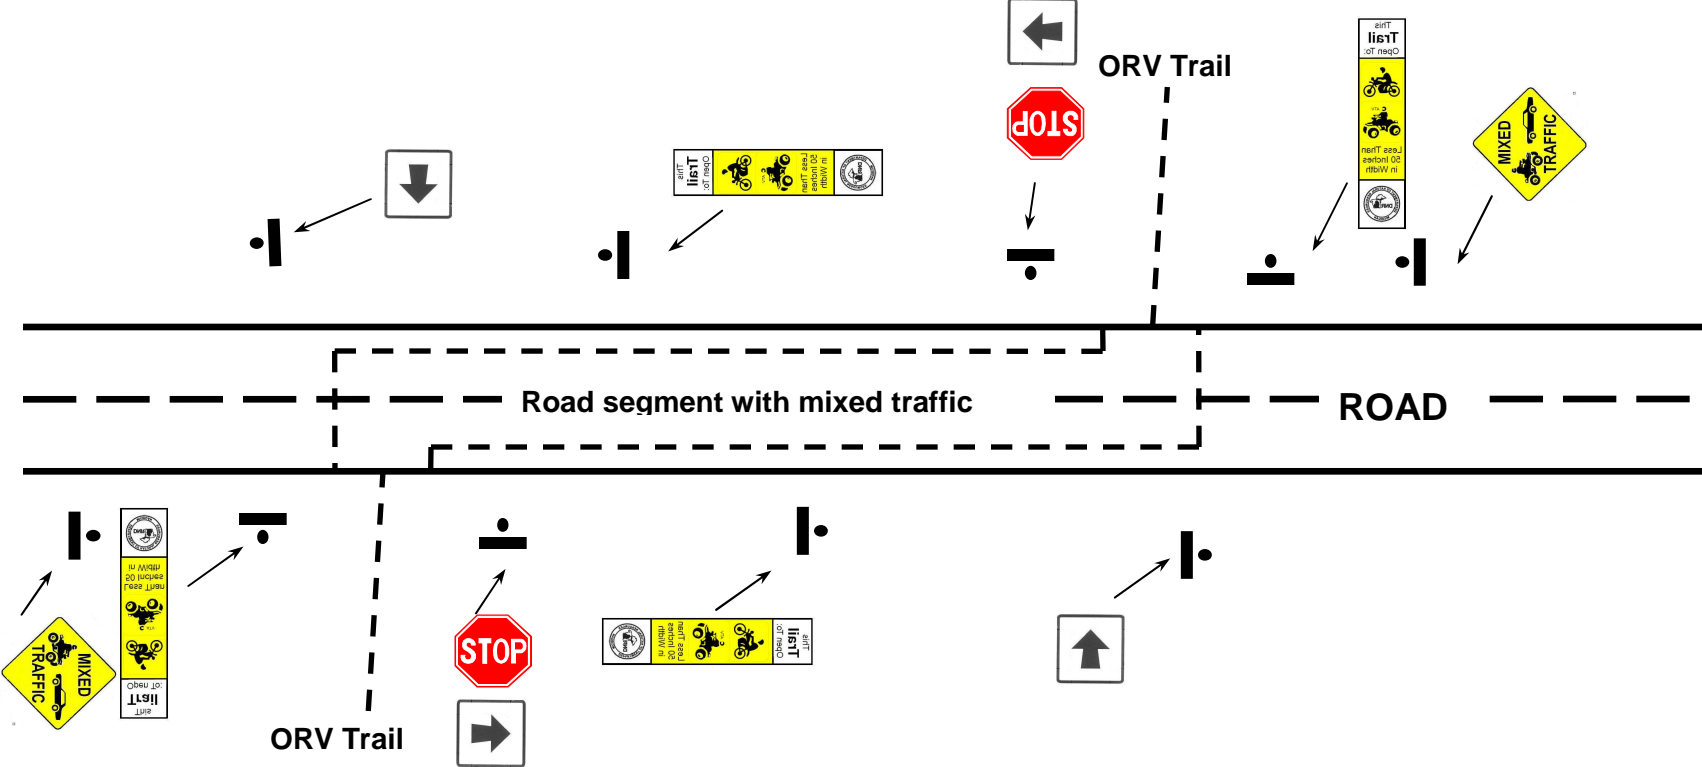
ORV Trail

STOP

This Trail Open To:

Less Than 50 Inches in Width

MIXED TRAFFIC

This Trail Open To:

Less Than 50 Inches in Width

Road segment with mixed traffic

ROAD

This Trail Open To:

Less Than 50 Inches in Width

MIXED TRAFFIC

STOP

This Trail Open To:

Less Than 50 Inches in Width

ORV Trail